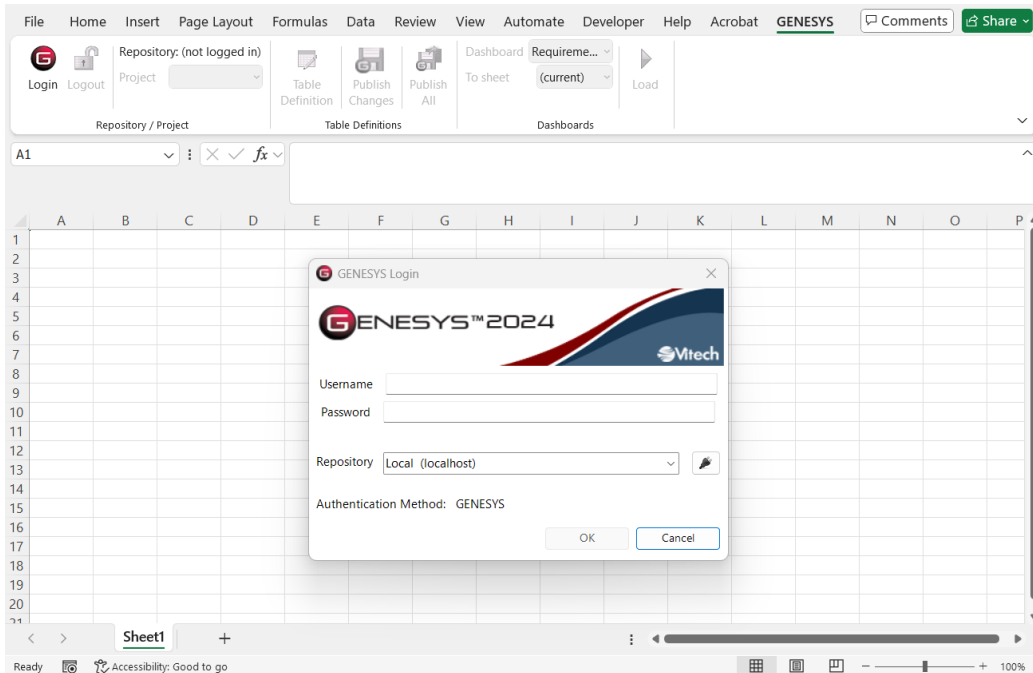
File Home Insert Page Layout Formulas Data Review View Automate Developer Help Acrobat GENESYS

Comments Share

Login Logout Repository: (not logged in) Project

Repository / Project

Table Definition Publish Changes Publish All

Table Definitions

Dashboard Requireme... To sheet (current) Load

Dashboards

A1 fx

| | A | B | C | D | E | F | G | H | I | J | K | L | M | N | O | P |
|---|---|---|---|---|---|---|---|---|---|---|---|---|---|---|---|---|
| 1 | | | | | | | | | | | | | | | | |
| 2 | | | | | | | | | | | | | | | | |
| 3 | | | | | | | | | | | | | | | | |
| 4 | | | | | | | | | | | | | | | | |
| 5 | | | | | | | | | | | | | | | | |
| 6 | | | | | | | | | | | | | | | | |
| 7 | | | | | | | | | | | | | | | | |
| 8 | | | | | | | | | | | | | | | | |
| 9 | | | | | | | | | | | | | | | | |
| 10 | | | | | | | | | | | | | | | | |
| 11 | | | | | | | | | | | | | | | | |
| 12 | | | | | | | | | | | | | | | | |
| 13 | | | | | | | | | | | | | | | | |
| 14 | | | | | | | | | | | | | | | | |
| 15 | | | | | | | | | | | | | | | | |
| 16 | | | | | | | | | | | | | | | | |
| 17 | | | | | | | | | | | | | | | | |
| 18 | | | | | | | | | | | | | | | | |
| 19 | | | | | | | | | | | | | | | | |
| 20 | | | | | | | | | | | | | | | | |

GENESYS Login

GENESYS™2024

Vitech

Username
Password

Repository Local (localhost)

Authentication Method: GENESYS

OK Cancel

Sheet1 +

Ready Accessibility: Good to go 100%